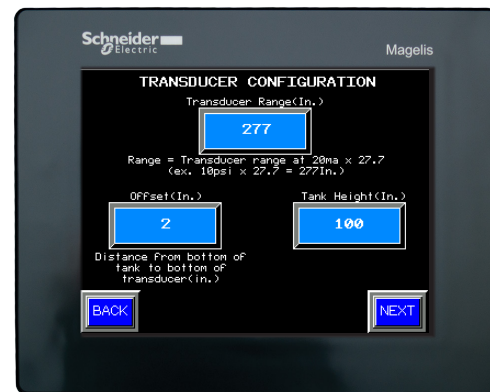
Schneider Electric

Magelis

TRANSDUCER CONFIGURATION

Transducer Range(In.)

277

Range = Transducer range at 20ma x 27.7
(ex. 10psi x 27.7 = 277In.)

Offset(In.)

2

Distance from bottom of tank to bottom of transducer(in.)

Tank Height(In.)

100

BACK

NEXT